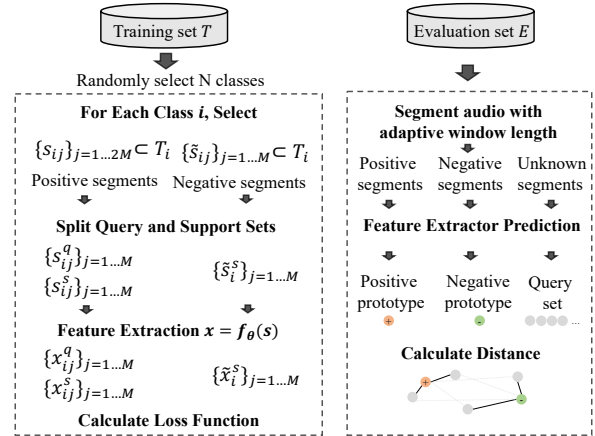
Training set $T$

Randomly select N classes

For Each Class $i$, Select

$\{s_{ij}\}_{j=1\ldots2M} \subset T_i$ $\{\tilde{s}_{ij}\}_{j=1\ldots M} \subset T_i$

Positive segments Negative segments

Split Query and Support Sets

$\{s_{ij}^{q}\}_{j=1\ldots M}$
$\{s_{ij}^{s}\}_{j=1\ldots M}$
$\{\tilde{s}_{i}^{s}\}_{j=1\ldots M}$

Feature Extraction $x = f_{\theta}(s)$

$\{x_{ij}^{q}\}_{j=1\ldots M}$
$\{x_{ij}^{s}\}_{j=1\ldots M}$
$\{\tilde{x}_{i}^{s}\}_{j=1\ldots M}$

Calculate Loss Function

Evaluation set $E$

Segment audio with adaptive window length

Positive segments Negative segments Unknown segments

Feature Extractor Prediction

Positive prototype Negative prototype Query set

+ - ...

Calculate Distance

+ -